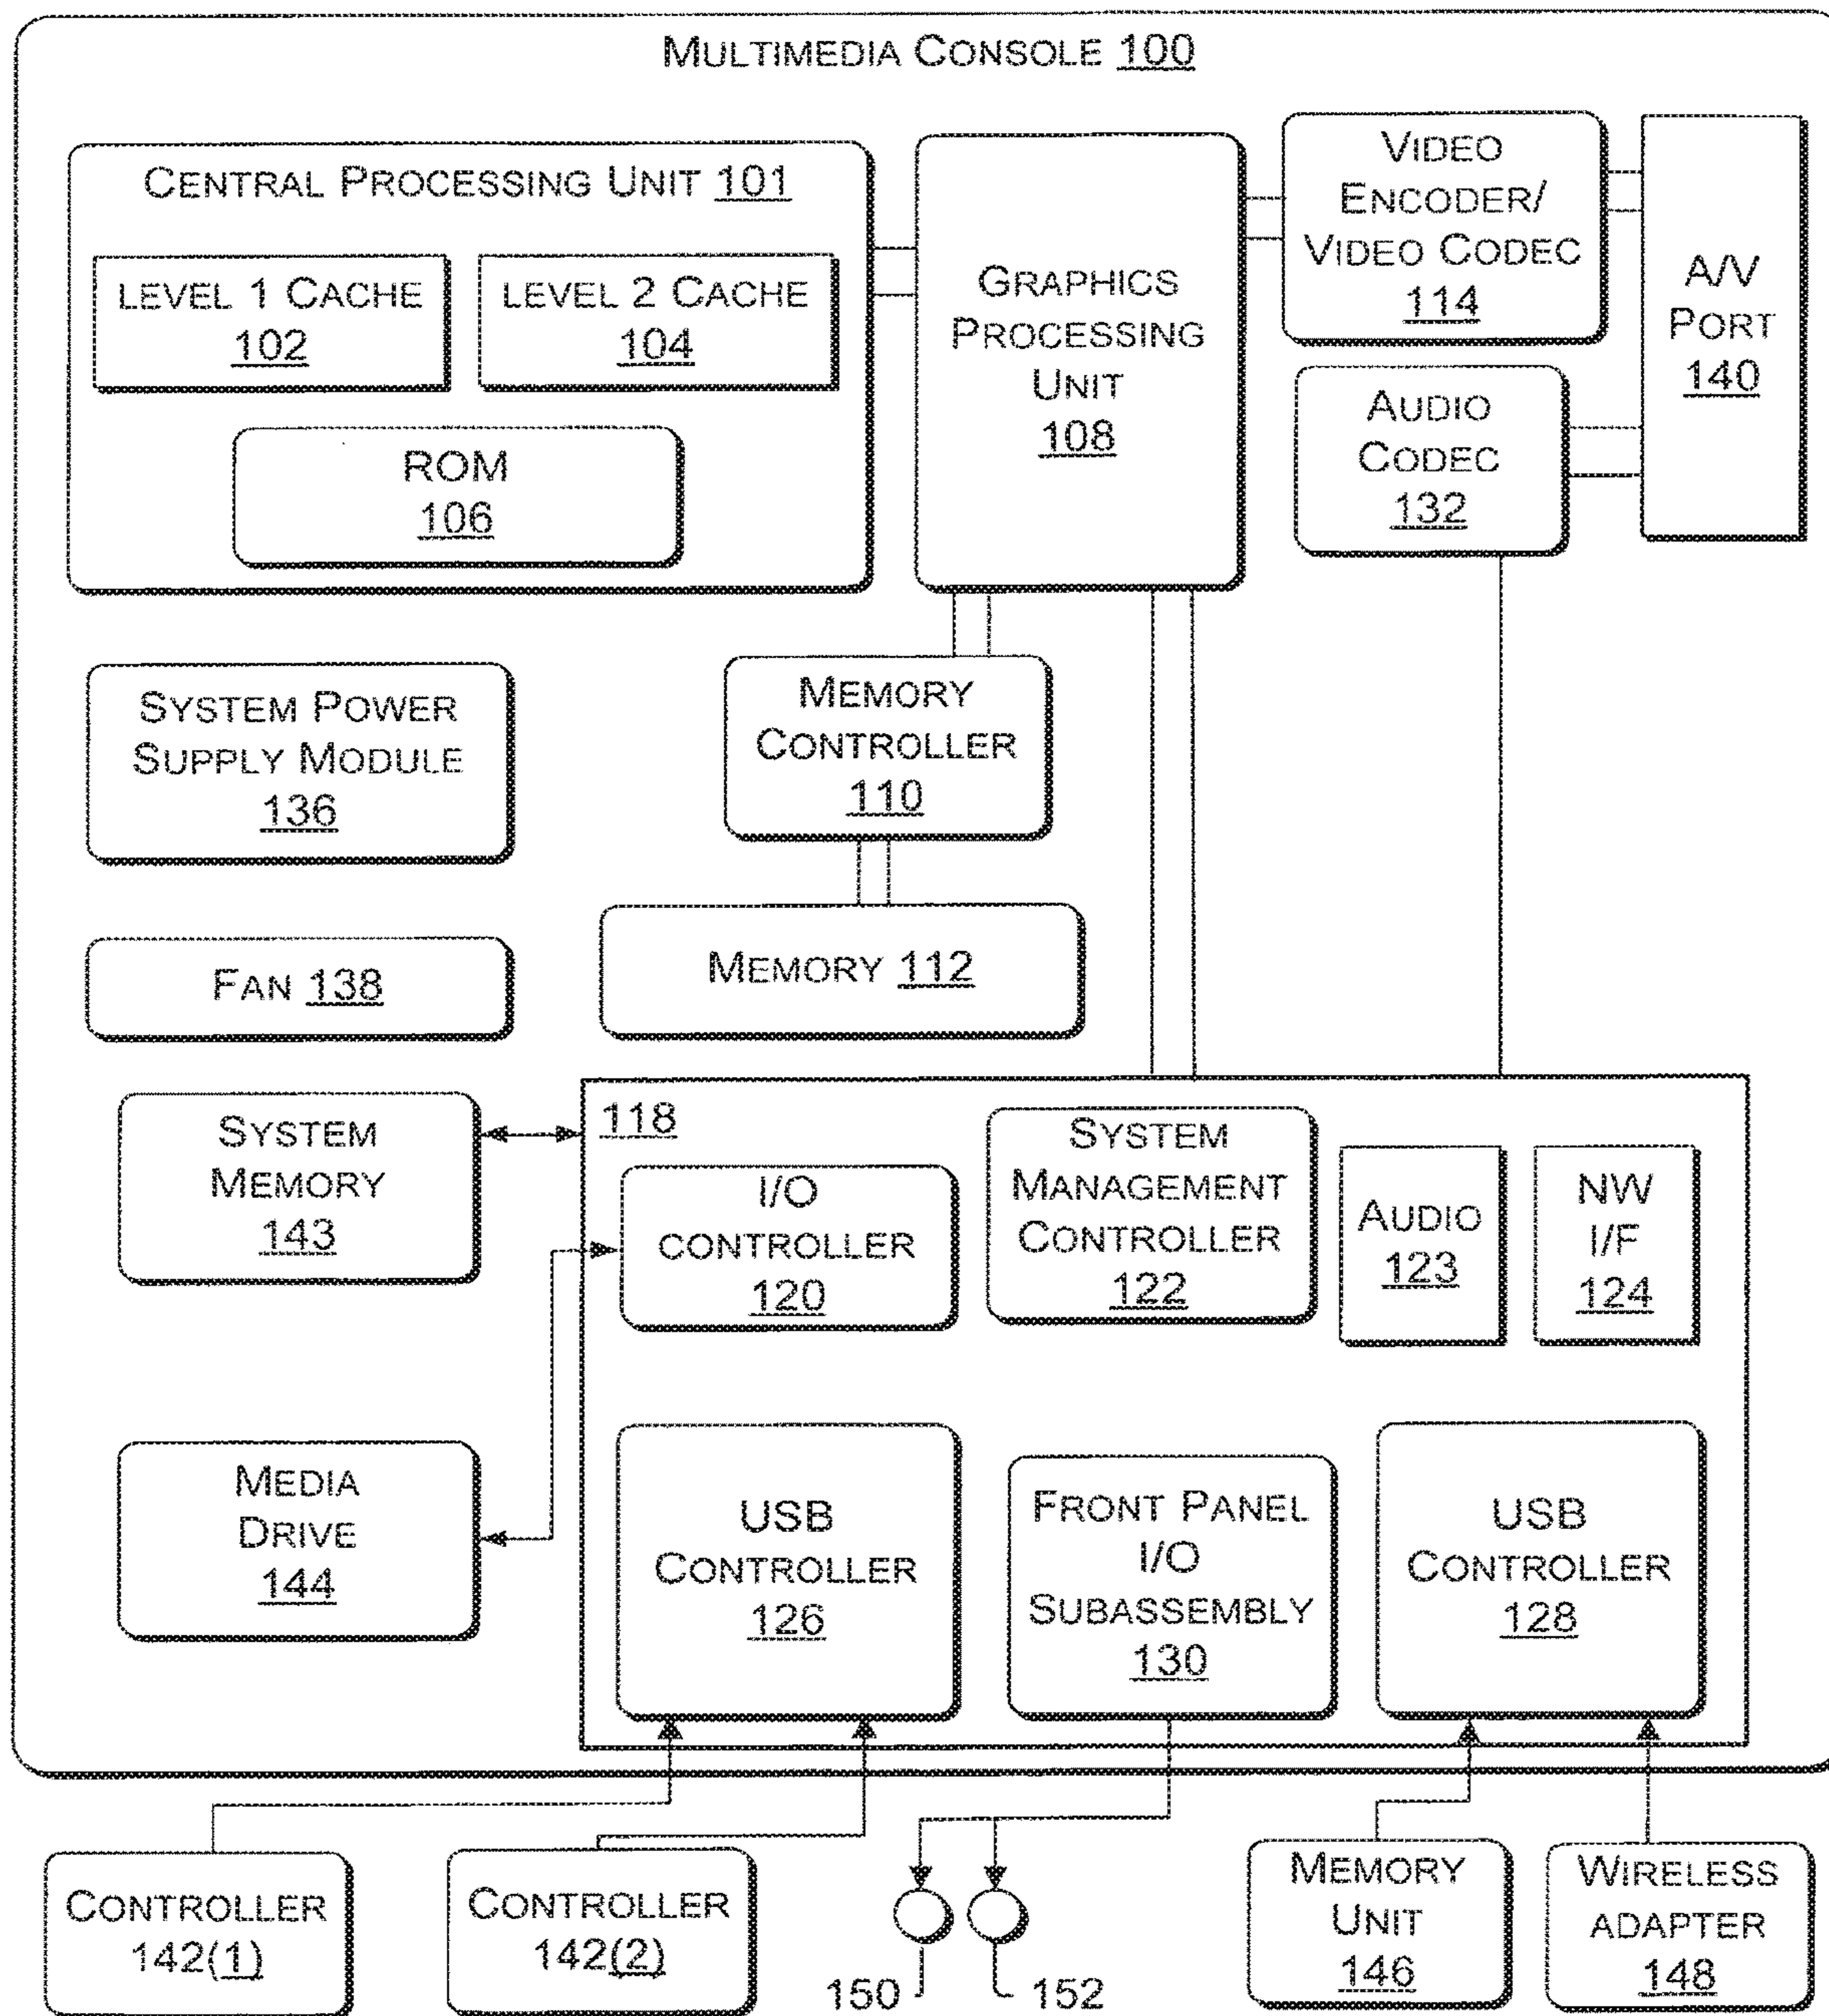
MULTIMEDIA CONSOLE 100

CENTRAL PROCESSING UNIT 101

LEVEL 1 CACHE 102

LEVEL 2 CACHE 104

ROM 106

GRAPHICS PROCESSING UNIT 108

VIDEO ENCODER/ VIDEO CODEC 114

A/V PORT 140

AUDIO CODEC 132

SYSTEM POWER SUPPLY MODULE 136

MEMORY CONTROLLER 110

FAN 138

MEMORY 112

SYSTEM MEMORY 143

118

I/O CONTROLLER 120

SYSTEM MANAGEMENT CONTROLLER 122

AUDIO 123

NW I/F 124

MEDIA DRIVE 144

USB CONTROLLER 126

FRONT PANEL I/O SUBASSEMBLY 130

USB CONTROLLER 128

CONTROLLER 142(1)

CONTROLLER 142(2)

150

152

MEMORY UNIT 146

WIRELESS ADAPTER 148